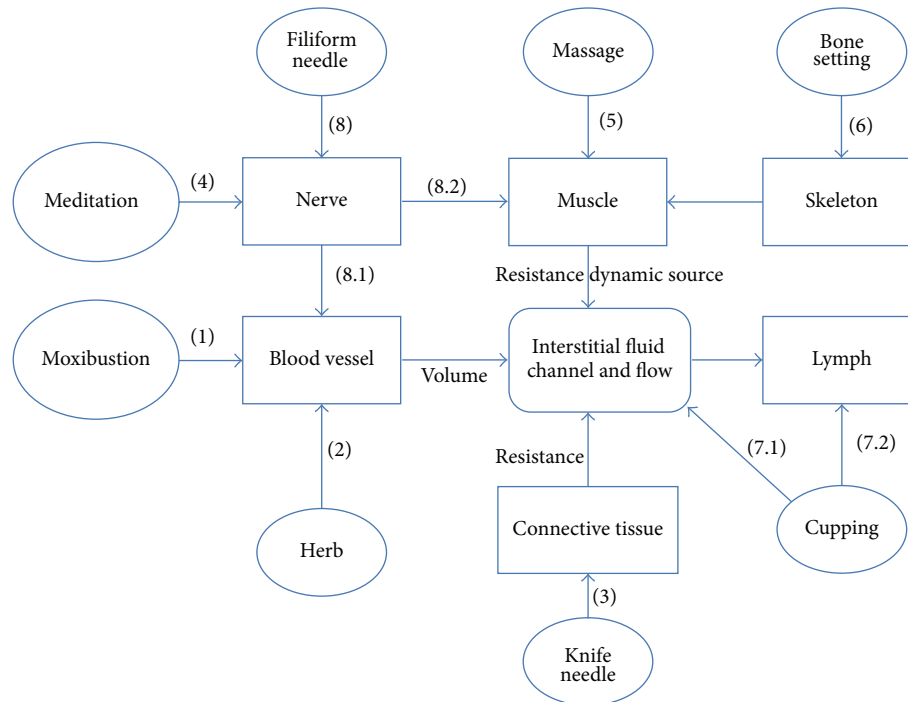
Filiform needle

Massage

Bone setting

(8)

(5)

(6)

Meditation

(4)

Nerve

(8.2)

Muscle

Skeleton

(8.1)

Resistance dynamic source

Moxibustion

(1)

Blood vessel

Volume

Interstitial fluid channel and flow

Lymph

(2)

Resistance

(7.1)

(7.2)

Herb

Connective tissue

Cupping

(3)

Knife needle